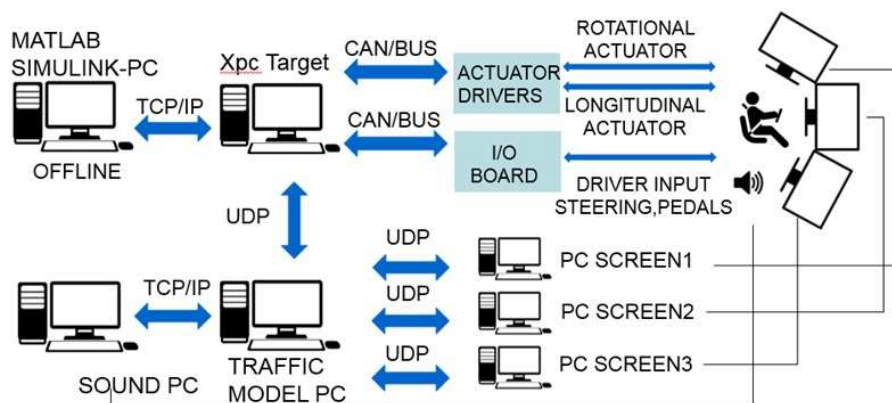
MATLAB SIMULINK-PC

TCP/IP

OFFLINE

Xpc Target

CAN/BUS

CAN/BUS

ACTUATOR DRIVERS

I/O BOARD

ROTATIONAL ACTUATOR

LONGITUDINAL ACTUATOR

DRIVER INPUT STEERING,PEDALS

UDP

UDP

UDP

UDP

PC SCREEN1

PC SCREEN2

PC SCREEN3

TCP/IP

SOUND PC

TRAFFIC MODEL PC